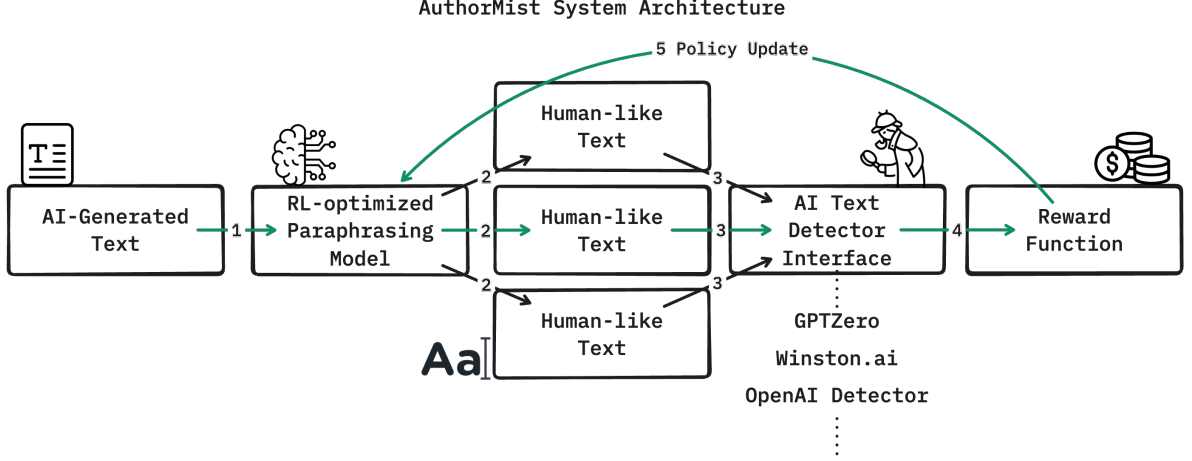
AuthorMist System Architecture

5 Policy Update

AI-Generated Text

1

RL-optimized Paraphrasing Model

2

2

2

Human-like Text

Human-like Text

Human-like Text

3

3

3

AI Text Detector Interface

4

Reward Function

GPTZero

Winston.ai

OpenAI Detector

Aa